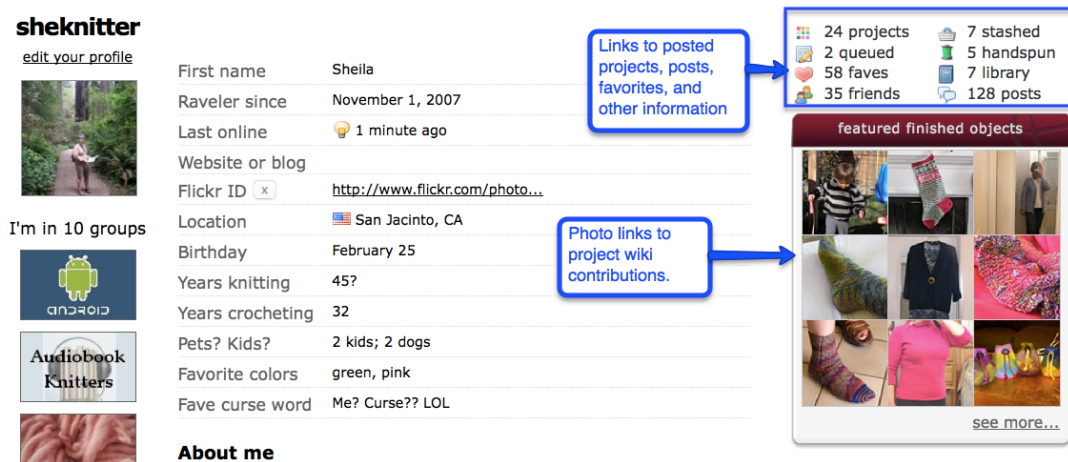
sheknitter

edit your profile

I'm in 10 groups

android

Audiobook Knitters

| | |
|---|---|
| First name | Sheila |
| Raveler since | November 1, 2007 |
| Last online | 1 minute ago |
| Website or blog | |
| Flickr ID x | http://www.flickr.com/photo... |
| Location | San Jacinto, CA |
| Birthday | February 25 |
| Years knitting | 45? |
| Years crocheting | 32 |
| Pets? Kids? | 2 kids; 2 dogs |
| Favorite colors | green, pink |
| Fave curse word | Me? Curse?? LOL |

About me

Links to posted projects, posts, favorites, and other information

24 projects
2 queued
58 faves
35 friends
7 stashed
5 handspun
7 library
128 posts

featured finished objects

Photo links to project wiki contributions.

see more...